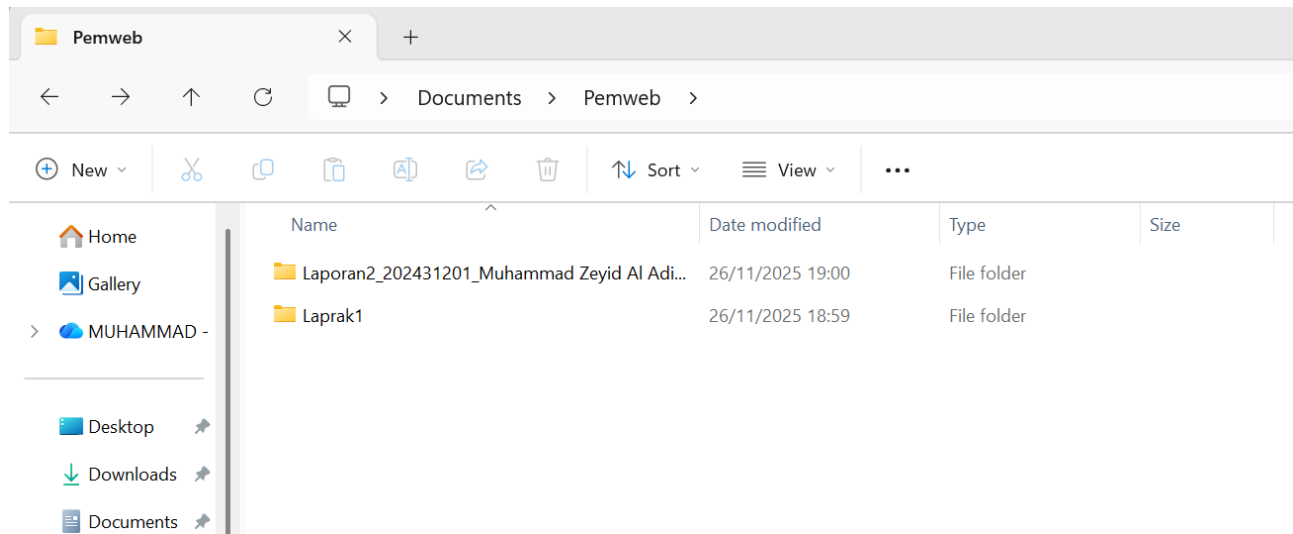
Pemweb

Documents > Pemweb >

New Sort View ...

Home
Gallery
MUHAMMAD -
Desktop
Downloads
Documents

| Name | Date modified | Type | Size |
|---|---|---|---|
| Laporan2_202431201_Muhammad Zeyid Al Adi... | 26/11/2025 19:00 | File folder | |
| Laprak1 | 26/11/2025 18:59 | File folder | |